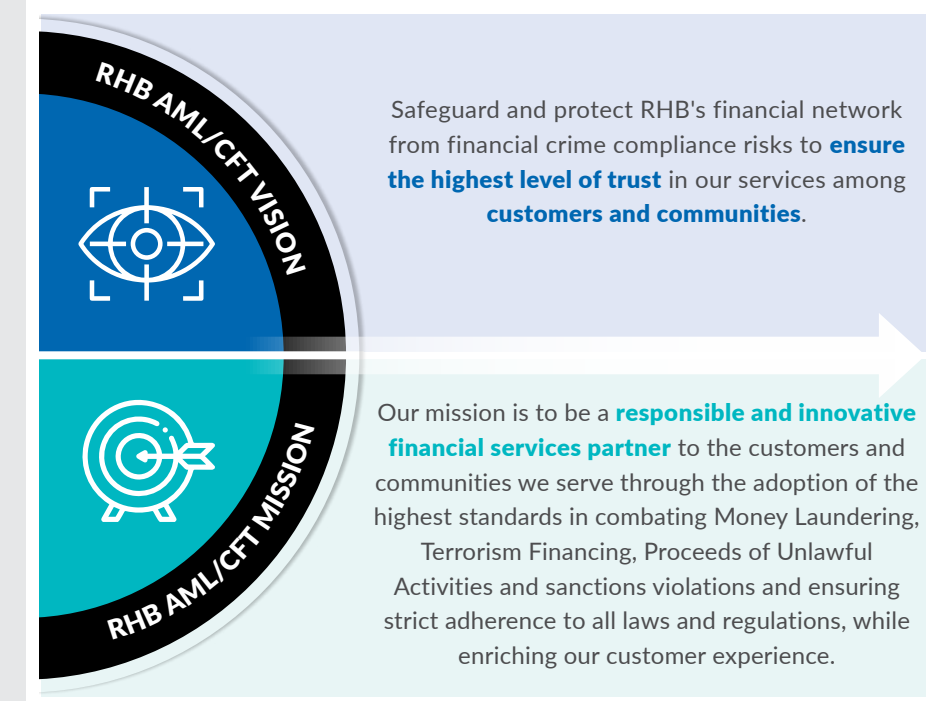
RHB AML/CFT VISION

Safeguard and protect RHB's financial network from financial crime compliance risks to ensure the highest level of trust in our services among customers and communities.

RHB AML/CFT MISSION

Our mission is to be a responsible and innovative financial services partner to the customers and communities we serve through the adoption of the highest standards in combating Money Laundering, Terrorism Financing, Proceeds of Unlawful Activities and sanctions violations and ensuring strict adherence to all laws and regulations, while enriching our customer experience.